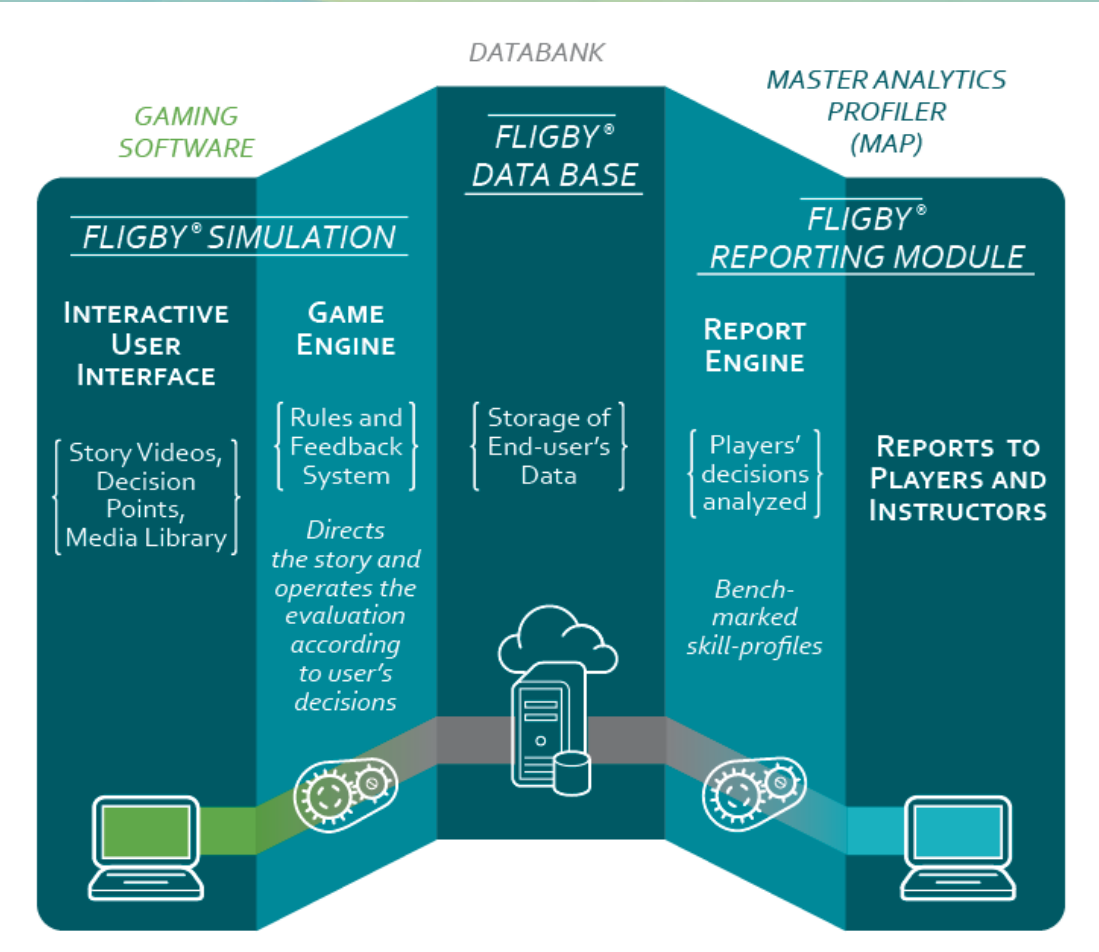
DATABANK

GAMING SOFTWARE

MASTER ANALYTICS PROFILER (MAP)

FLIGBY® DATA BASE

FLIGBY® SIMULATION

FLIGBY® REPORTING MODULE

INTERACTIVE USER INTERFACE

Story Videos, Decision Points, Media Library

GAME ENGINE

Rules and Feedback System

Directs the story and operates the evaluation according to user's decisions

Storage of End-user's Data

REPORT ENGINE

Players' decisions analyzed

Bench-marked skill-profiles

REPORTS TO PLAYERS AND INSTRUCTORS